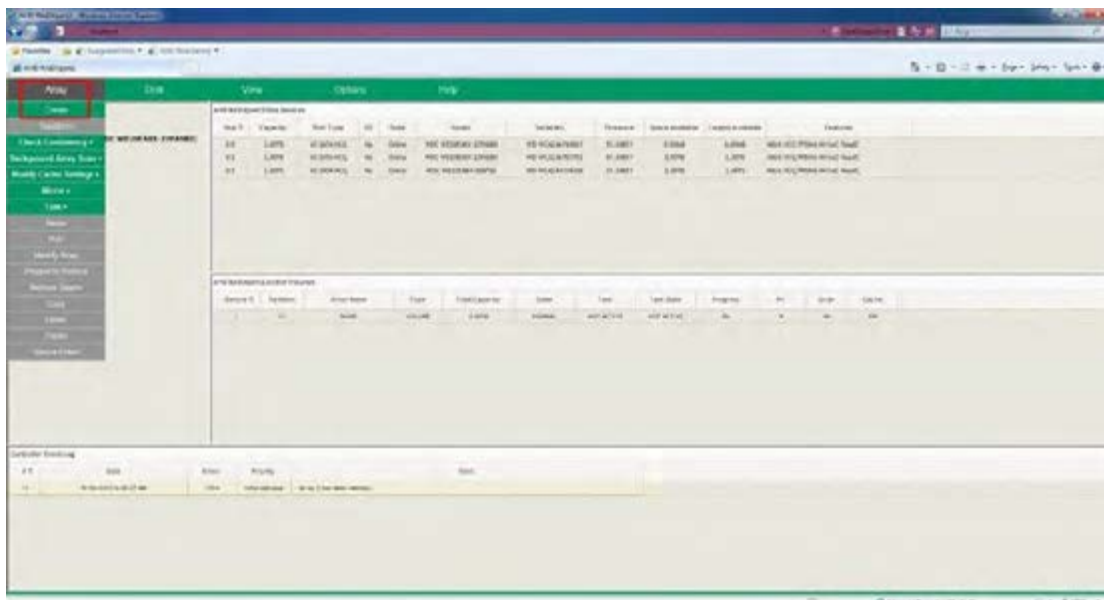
Array
Disk
View
Options
Help
Create
Check Consistency ▸
Background Array Scan ▸
Modify Cache Settings ▸
Mirror ▸
Trim ▸
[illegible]
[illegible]
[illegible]
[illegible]
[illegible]
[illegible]
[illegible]
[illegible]
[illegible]

| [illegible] | Capacity | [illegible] | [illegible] | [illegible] | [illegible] | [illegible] | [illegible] | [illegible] | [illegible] | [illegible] |
|---|---|---|---|---|---|---|---|---|---|---|
| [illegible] | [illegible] | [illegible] | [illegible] | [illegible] | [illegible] | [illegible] | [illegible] | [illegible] | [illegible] | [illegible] |
| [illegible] | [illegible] | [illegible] | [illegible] | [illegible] | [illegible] | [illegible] | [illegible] | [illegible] | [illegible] | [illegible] |
| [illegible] | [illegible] | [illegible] | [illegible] | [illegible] | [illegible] | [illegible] | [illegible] | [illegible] | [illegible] | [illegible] |

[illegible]

| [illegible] | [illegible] | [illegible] | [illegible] | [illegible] | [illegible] | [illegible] | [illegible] | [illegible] | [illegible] | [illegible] | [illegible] |
|---|---|---|---|---|---|---|---|---|---|---|---|
| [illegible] | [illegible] | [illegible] | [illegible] | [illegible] | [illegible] | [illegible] | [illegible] | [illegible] | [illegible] | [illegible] | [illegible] |

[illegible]

| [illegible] | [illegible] | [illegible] | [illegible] | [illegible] |
|---|---|---|---|---|
| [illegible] | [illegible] | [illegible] | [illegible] | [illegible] |